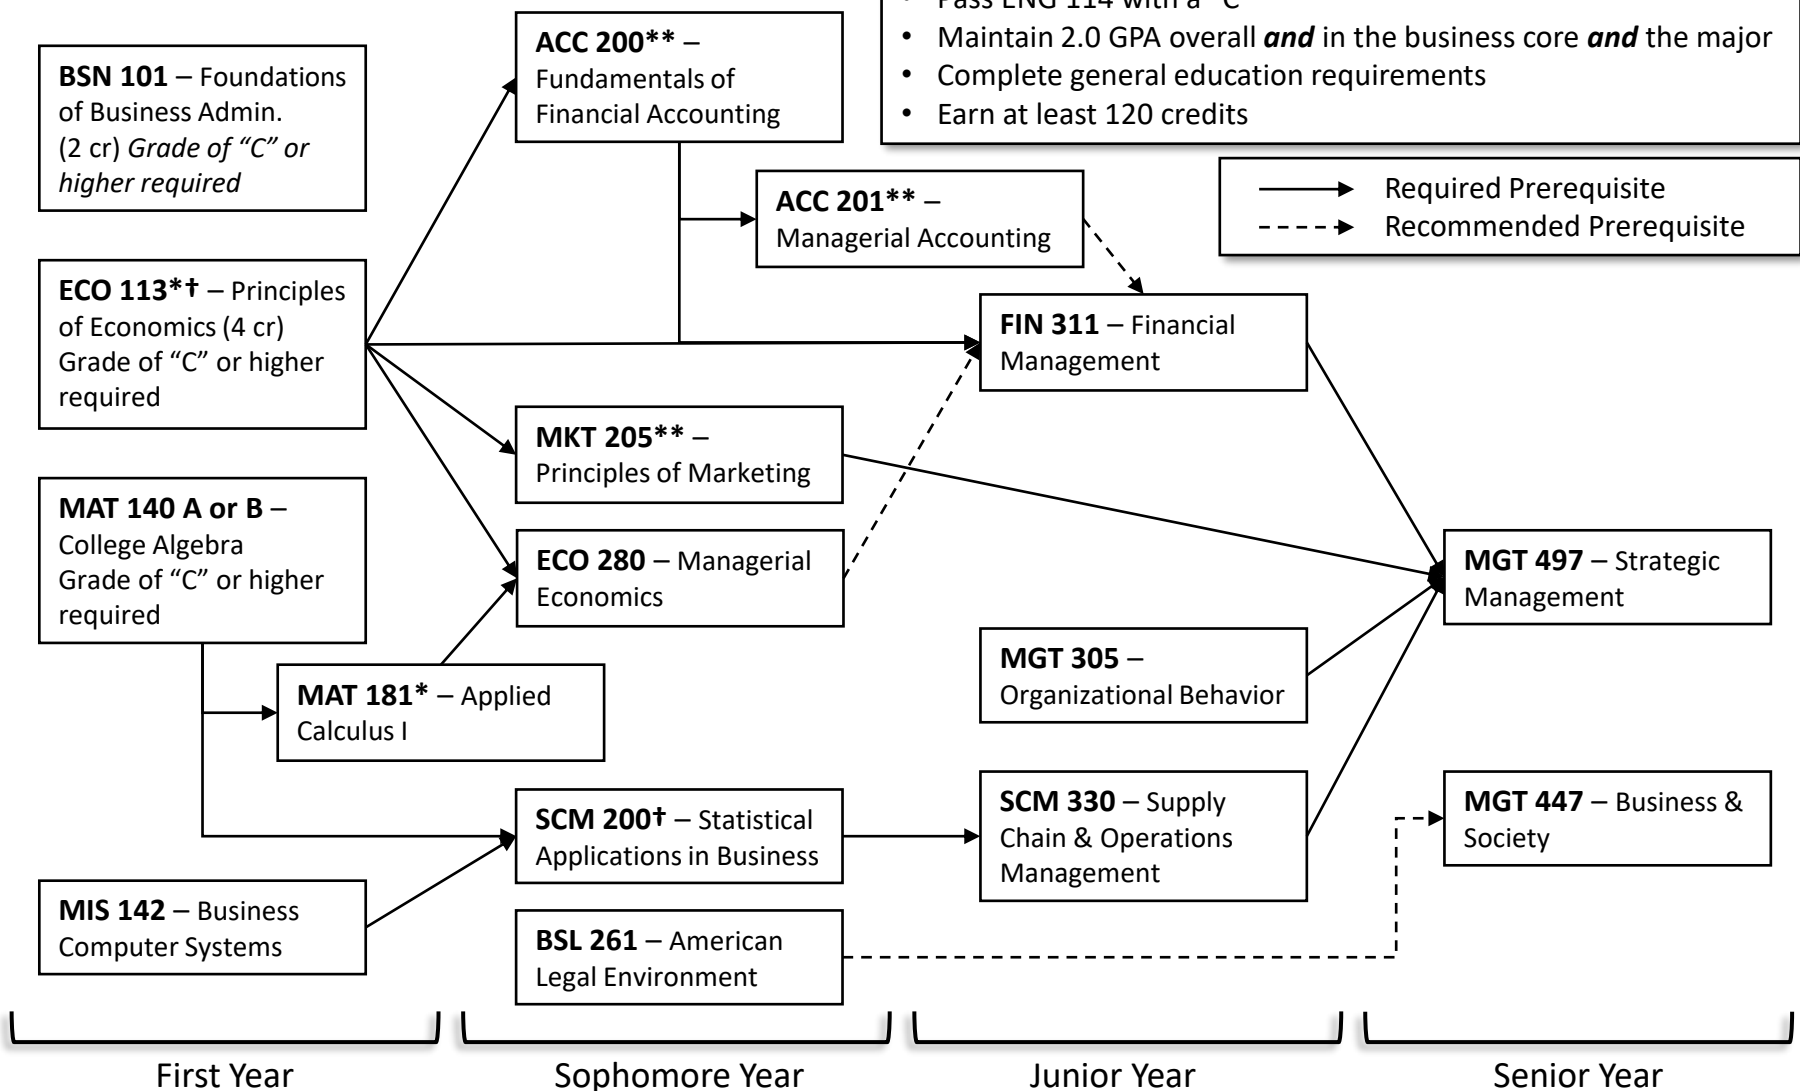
• Pass ENG 114 with a "C"
• Maintain 2.0 GPA overall ***and*** in the business core ***and*** the major
• Complete general education requirements
• Earn at least 120 credits

Required Prerequisite
Recommended Prerequisite

**BSN 101** – Foundations of Business Admin. (2 cr) *Grade of "C" or higher required*

**ECO 113\*†** – Principles of Economics (4 cr) Grade of "C" or higher required

**MAT 140 A or B** – College Algebra Grade of "C" or higher required

**MIS 142** – Business Computer Systems

**ACC 200\*\*** – Fundamentals of Financial Accounting

**ACC 201\*\*** – Managerial Accounting

**MKT 205\*\*** – Principles of Marketing

**ECO 280** – Managerial Economics

**MAT 181\*** – Applied Calculus I

**SCM 200†** – Statistical Applications in Business

**BSL 261** – American Legal Environment

**FIN 311** – Financial Management

**MGT 305** – Organizational Behavior

**SCM 330** – Supply Chain & Operations Management

**MGT 497** – Strategic Management

**MGT 447** – Business & Society

First Year

Sophomore Year

Junior Year

Senior Year